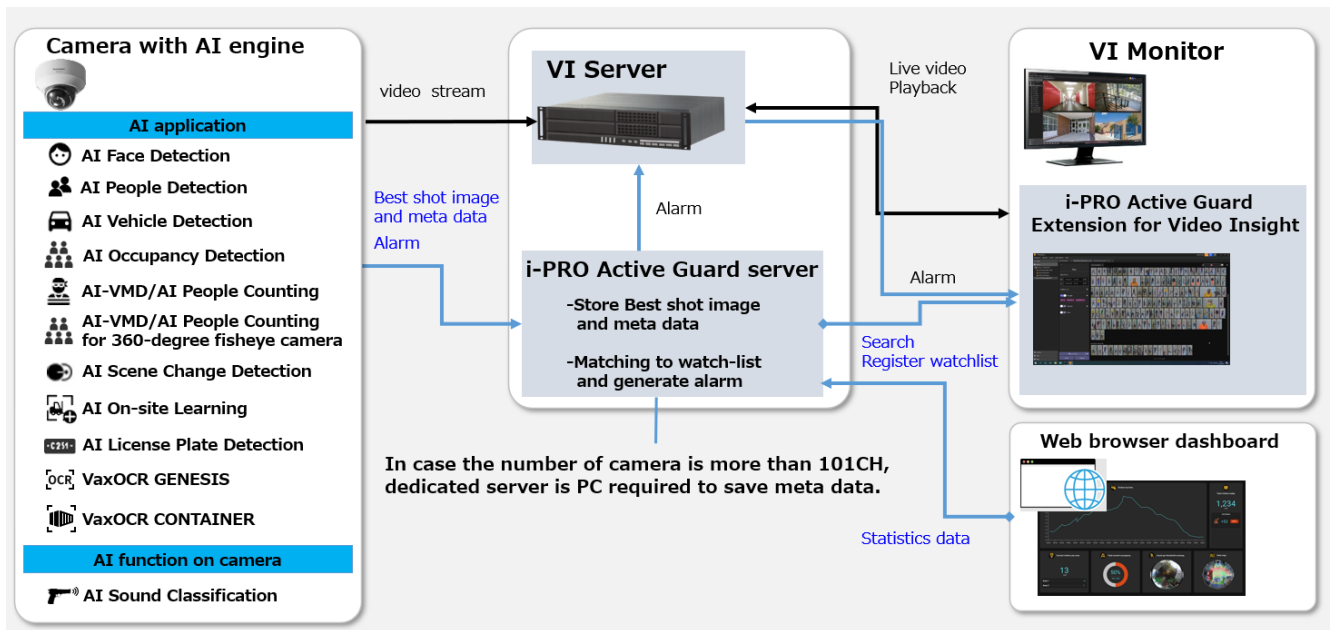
Camera with AI engine

AI application

AI Face Detection

AI People Detection

AI Vehicle Detection

AI Occupancy Detection

AI-VMD/AI People Counting

AI-VMD/AI People Counting for 360-degree fisheye camera

AI Scene Change Detection

AI On-site Learning

AI License Plate Detection

VaxOCR GENESIS

VaxOCR CONTAINER

AI function on camera

AI Sound Classification

video stream

Best shot image and meta data

Alarm

VI Server

Alarm

i-PRO Active Guard server

-Store Best shot image and meta data

-Matching to watch-list and generate alarm

In case the number of camera is more than 101CH, dedicated server is PC required to save meta data.

Live video
Playback

Alarm

Search
Register watchlist

Statistics data

VI Monitor

i-PRO Active Guard Extension for Video Insight

Web browser dashboard

1,234

13